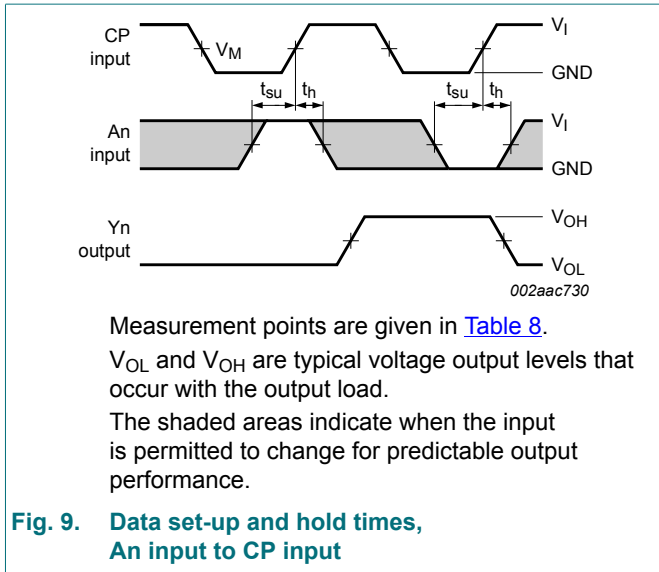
CP input

$V_M$

$V_I$

GND

$t_{su}$

$t_h$

$t_{su}$

$t_h$

An input

$V_I$

GND

Yn output

$V_{OH}$

$V_{OL}$

002aac730

Measurement points are given in Table 8.

$V_{OL}$ and $V_{OH}$ are typical voltage output levels that occur with the output load.

The shaded areas indicate when the input is permitted to change for predictable output performance.

Fig. 9. Data set-up and hold times, An input to CP input